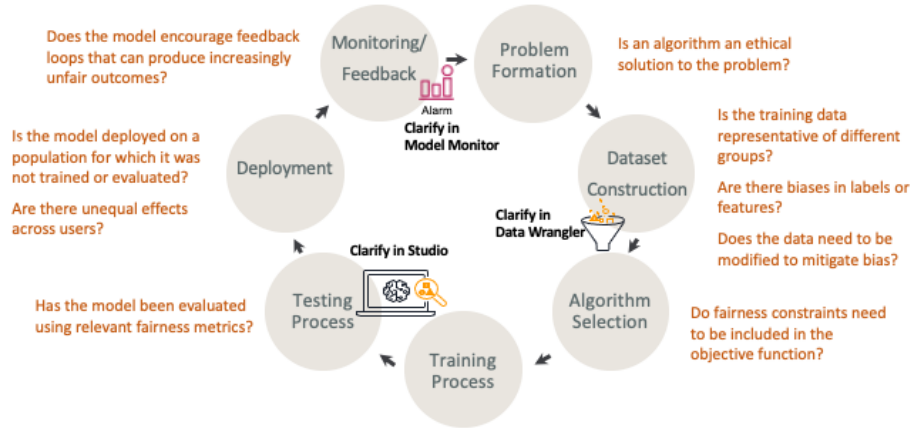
Does the model encourage feedback loops that can produce increasingly unfair outcomes?

Monitoring/ Feedback

Alarm

Clarify in Model Monitor

Problem Formation

Is an algorithm an ethical solution to the problem?

Is the training data representative of different groups?

Dataset Construction

Are there biases in labels or features?

Clarify in Data Wrangler

Does the data need to be modified to mitigate bias?

Is the model deployed on a population for which it was not trained or evaluated?

Deployment

Are there unequal effects across users?

Clarify in Studio

Testing Process

Has the model been evaluated using relevant fairness metrics?

Algorithm Selection

Do fairness constraints need to be included in the objective function?

Training Process